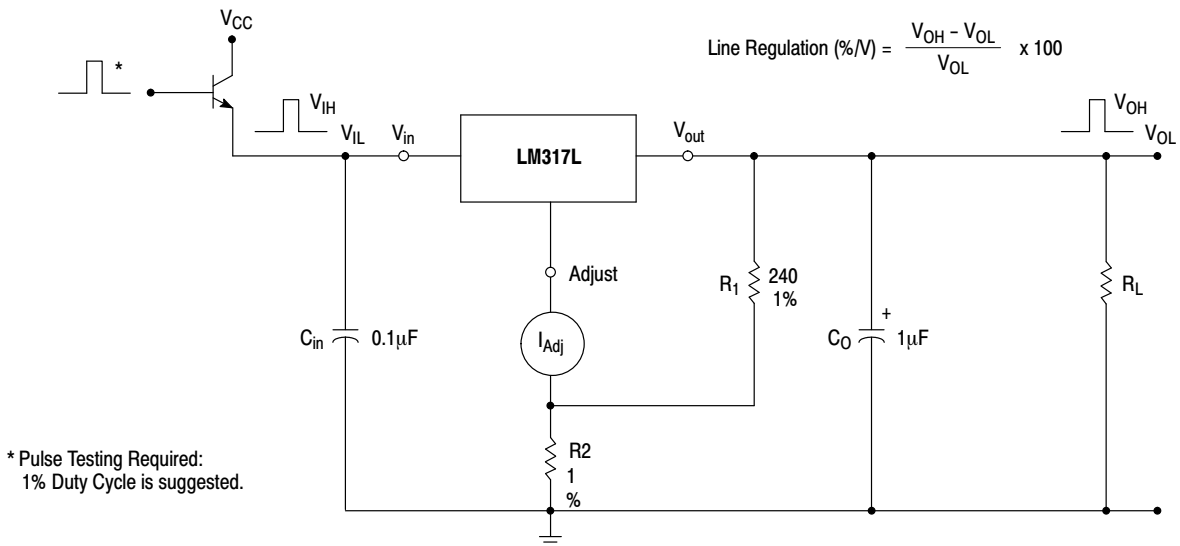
$V_{CC}$

Line Regulation (%/V) = $\frac{V_{OH} - V_{OL}}{V_{OL}}$ x 100

*

$V_{IH}$

$V_{IL}$

$V_{in}$

LM317L

$V_{out}$

$V_{OH}$

$V_{OL}$

Adjust

$R_1$ 240 1%

$R_L$

$C_{in}$ 0.1μF

$I_{Adj}$

$C_O$ + 1μF

* Pulse Testing Required: 1% Duty Cycle is suggested.

R2 1 %